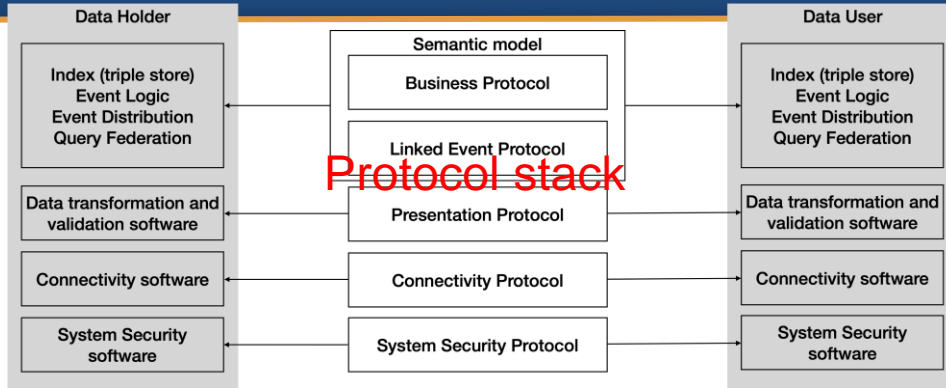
Data Holder

Index (triple store)
Event Logic
Event Distribution
Query Federation

Data transformation and validation software

Connectivity software

System Security software

Semantic model

Business Protocol

Linked Event Protocol

Protocol stack

Presentation Protocol

Connectivity Protocol

System Security Protocol

Data User

Index (triple store)
Event Logic
Event Distribution
Query Federation

Data transformation and validation software

Connectivity software

System Security software